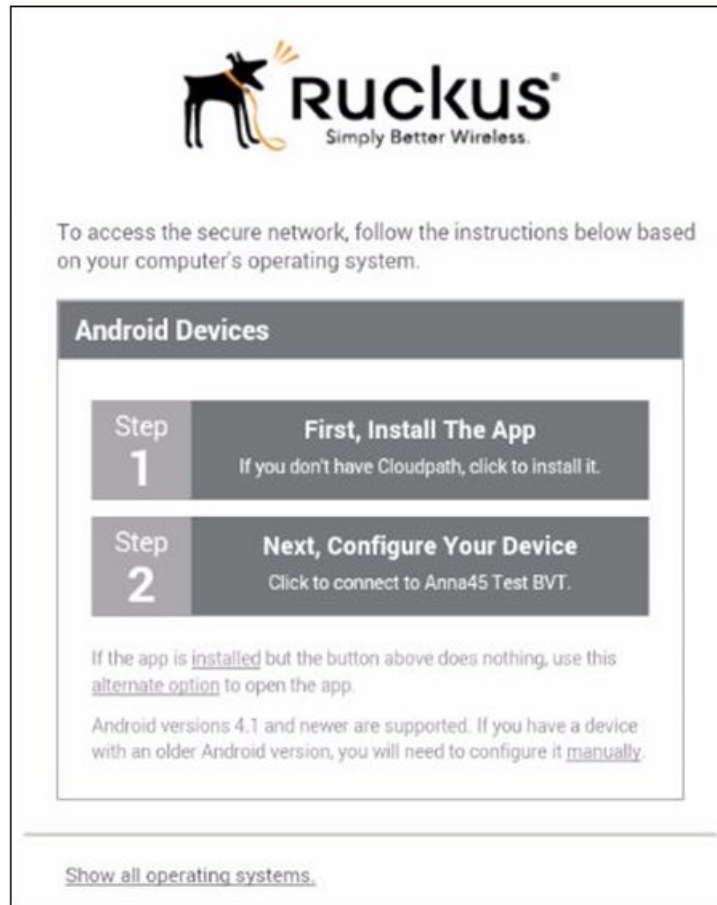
Ruckus®
Simply Better Wireless.

To access the secure network, follow the instructions below based on your computer's operating system.

Android Devices

Step 1
First, Install The App
If you don't have Cloudpath, click to install it.

Step 2
Next, Configure Your Device
Click to connect to Anna45 Test BVT.

If the app is installed but the button above does nothing, use this alternate option to open the app.

Android versions 4.1 and newer are supported. If you have a device with an older Android version, you will need to configure it manually.

Show all operating systems.